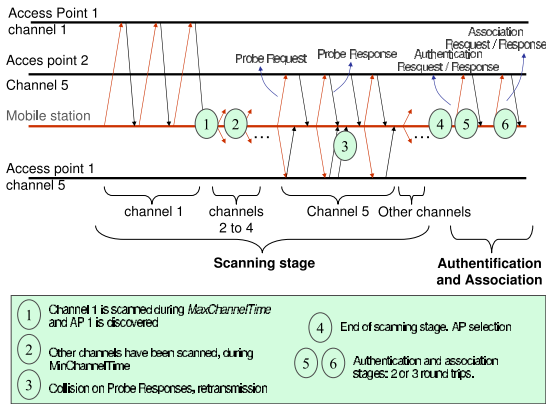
Access Point 1
channel 1

Acces point 2
Channel 5

Mobile station

Access point 1
channel 5

Probe Request
Probe Response
Authentication
Resquest / Response
Association
Resquest / Response

1
2
3
4
5
6

channel 1
channels 2 to 4
Channel 5
Other channels

Scanning stage
Authentification and Association

1 Channel 1 is scanned during *MaxChannelTime* and AP 1 is discovered

2 Other channels have been scanned, during MinChannelTime

3 Collision on Probe Responses, retransmission

4 End of scanning stage. AP selection

5 6 Authentication and association stages: 2 or 3 round trips.